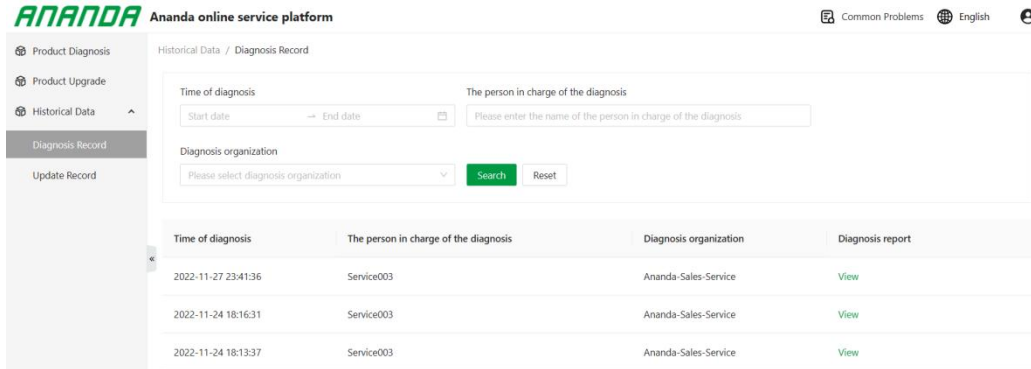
ANANDA Ananda online service platform

Common Problems English

Product Diagnosis
Product Upgrade
Historical Data
Diagnosis Record
Update Record

Historical Data / Diagnosis Record

Time of diagnosis
Start date → End date

The person in charge of the diagnosis
Please enter the name of the person in charge of the diagnosis

Diagnosis organization
Please select diagnosis organization

Search Reset

«

| Time of diagnosis | The person in charge of the diagnosis | Diagnosis organization | Diagnosis report |
|---|---|---|---|
| 2022-11-27 23:41:36 | Service003 | Ananda-Sales-Service | View |
| 2022-11-24 18:16:31 | Service003 | Ananda-Sales-Service | View |
| 2022-11-24 18:13:37 | Service003 | Ananda-Sales-Service | View |